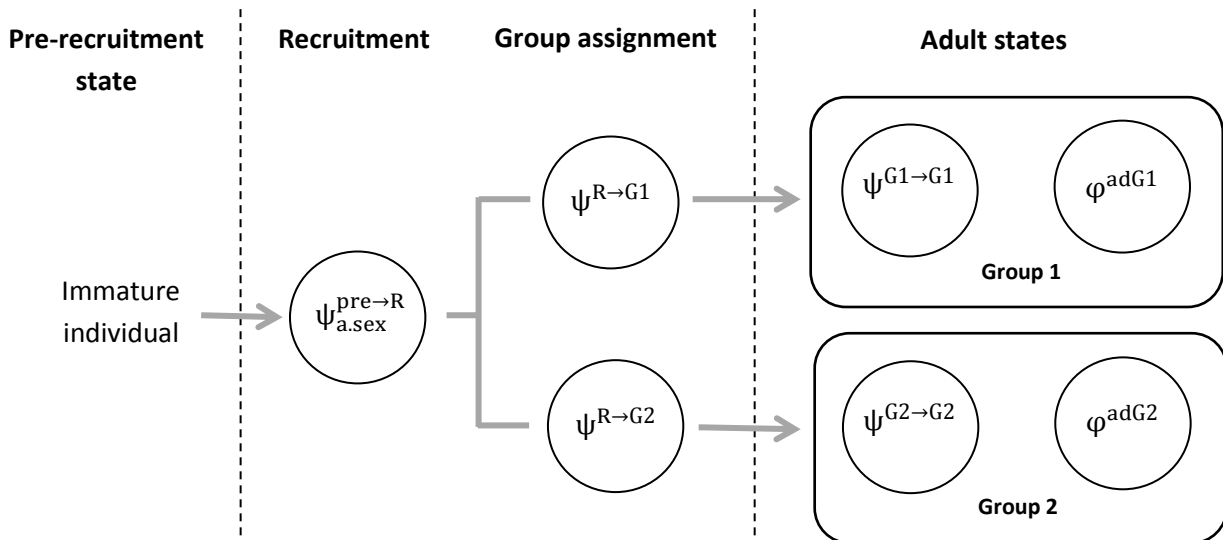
Pre-recruitment state

Recruitment

Group assignment

Adult states

Immature individual

$\psi^{pre\rightarrow R}_{a.sex}$

$\psi^{R\rightarrow G1}$

$\psi^{R\rightarrow G2}$

$\psi^{G1\rightarrow G1}$

$\varphi^{adG1}$

Group 1

$\psi^{G2\rightarrow G2}$

$\varphi^{adG2}$

Group 2